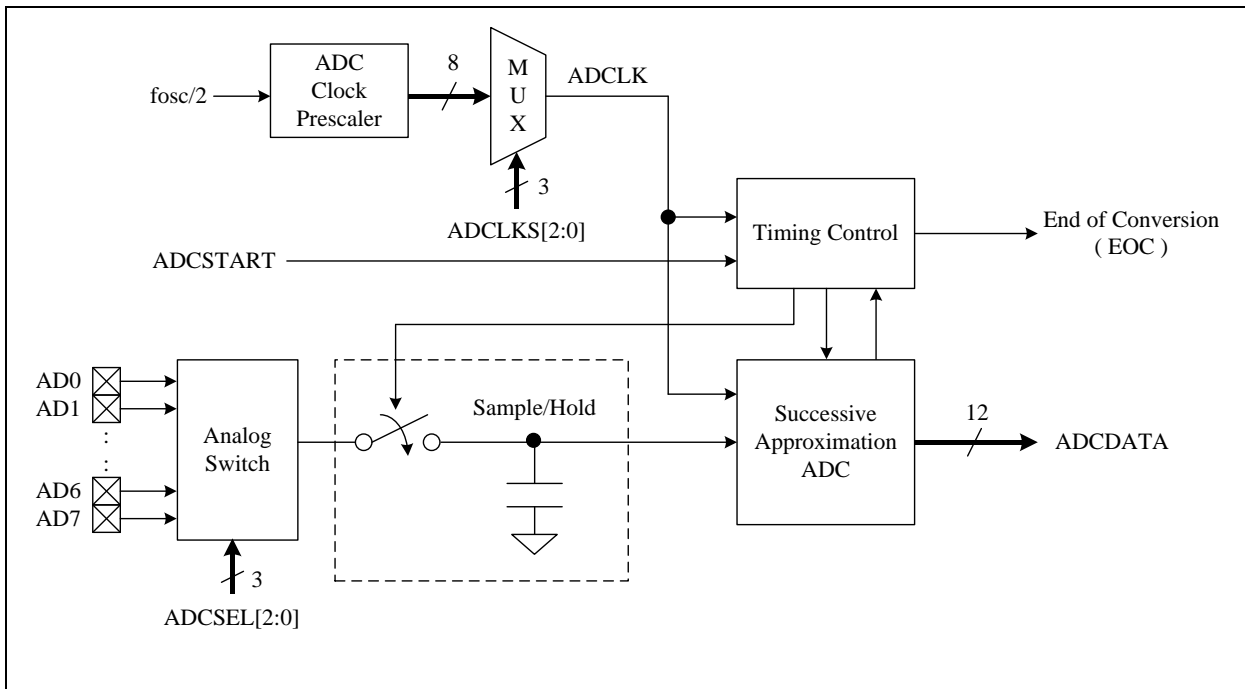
fosc/2

ADC Clock Prescaler

8

M U X

ADCLK

3

ADCLKS[2:0]

Timing Control

End of Conversion ( EOC )

ADCSTART

AD0
AD1
:
:
AD6
AD7

Analog Switch

3

ADCSEL[2:0]

Sample/Hold

Successive Approximation ADC

12

ADCDATA